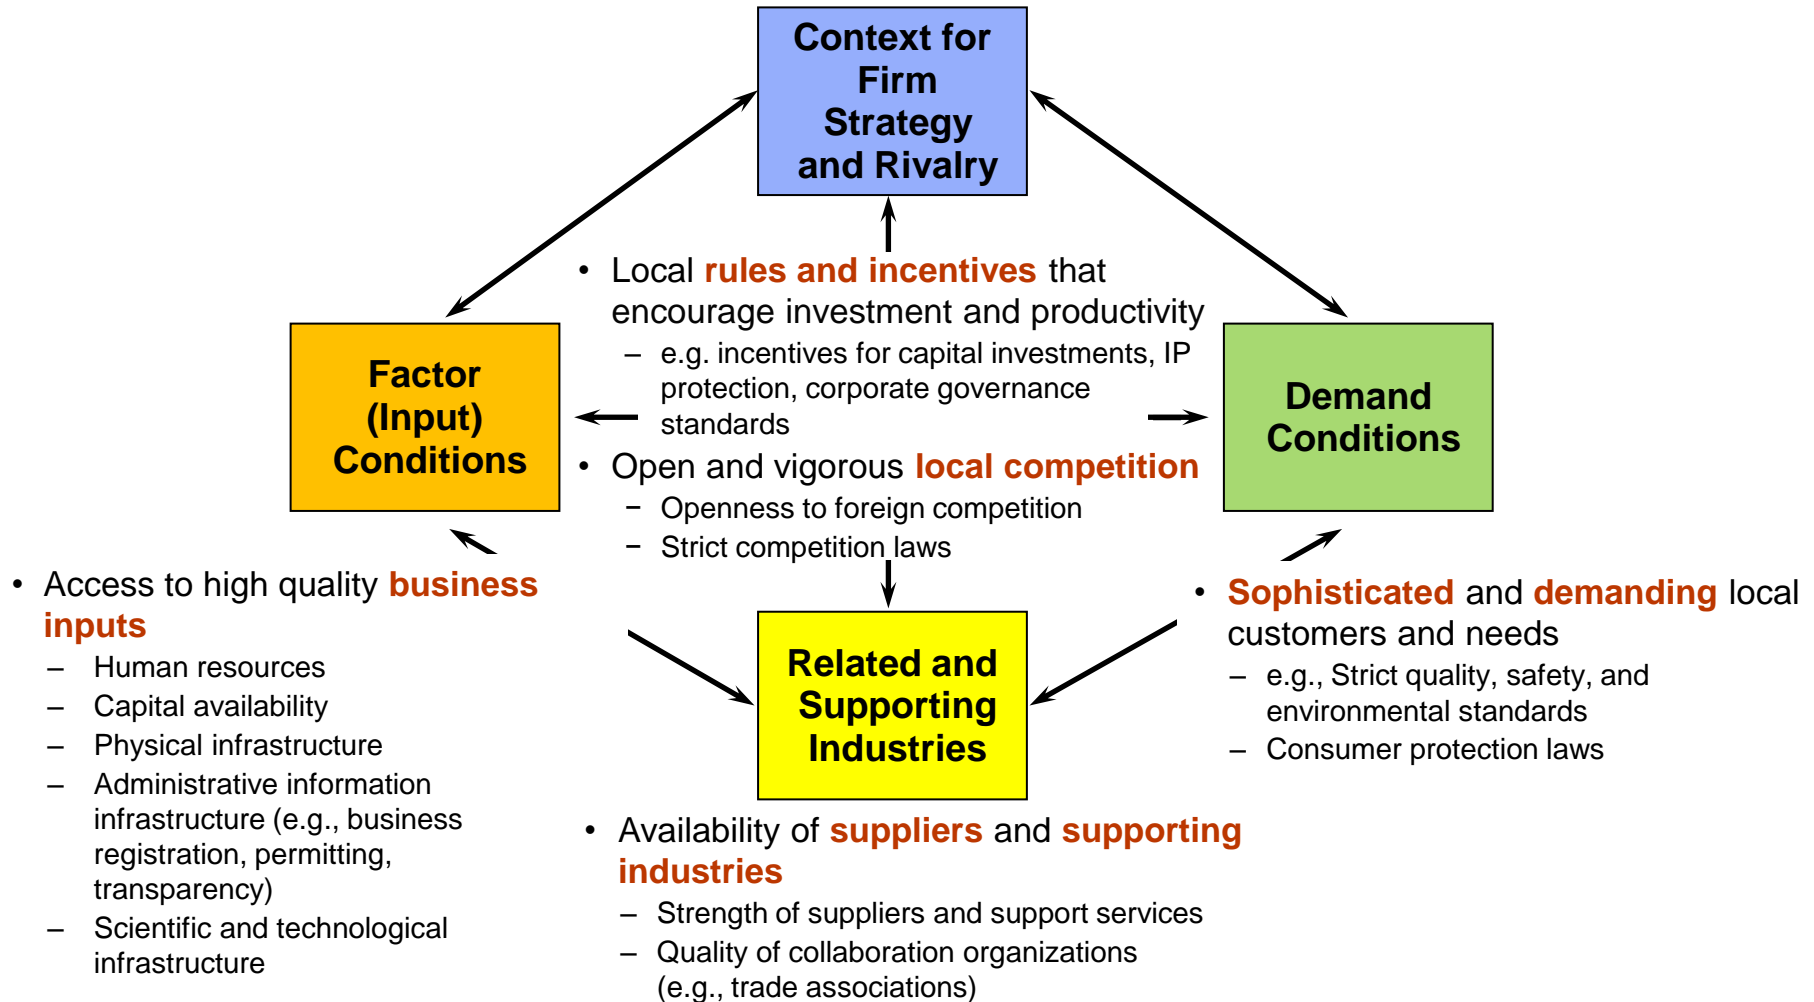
Context for Firm Strategy and Rivalry

• Local rules and incentives that encourage investment and productivity
– e.g. incentives for capital investments, IP protection, corporate governance standards
• Open and vigorous local competition
– Openness to foreign competition
– Strict competition laws

Factor (Input) Conditions

Demand Conditions

• Access to high quality business inputs
– Human resources
– Capital availability
– Physical infrastructure
– Administrative information infrastructure (e.g., business registration, permitting, transparency)
– Scientific and technological infrastructure

Related and Supporting Industries

• Sophisticated and demanding local customers and needs
– e.g., Strict quality, safety, and environmental standards
– Consumer protection laws

• Availability of suppliers and supporting industries
– Strength of suppliers and support services
– Quality of collaboration organizations (e.g., trade associations)